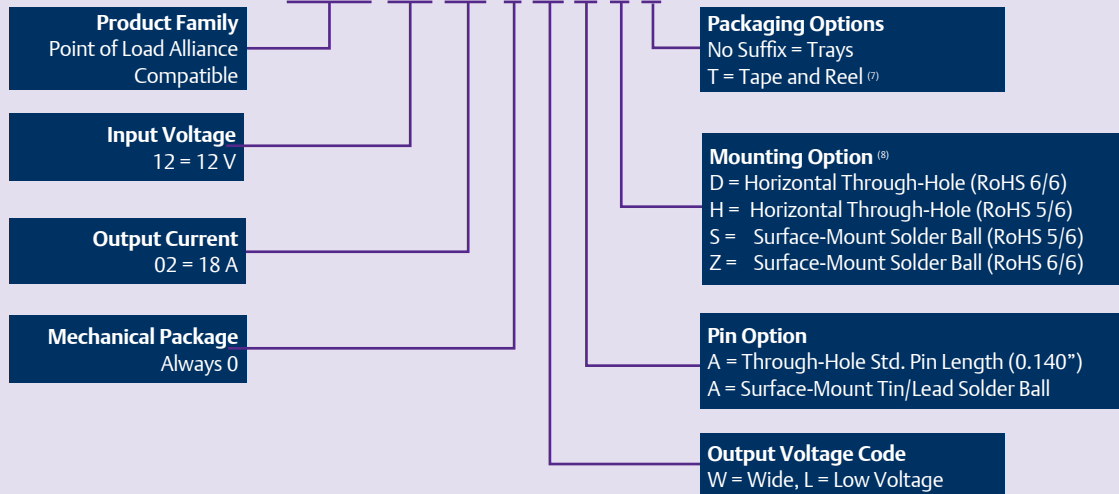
Product Family
Point of Load Alliance Compatible

Input Voltage
12 = 12 V

Output Current
02 = 18 A

Mechanical Package
Always 0

Packaging Options
No Suffix = Trays
T = Tape and Reel (7)

Mounting Option (8)
D = Horizontal Through-Hole (RoHS 6/6)
H = Horizontal Through-Hole (RoHS 5/6)
S = Surface-Mount Solder Ball (RoHS 5/6)
Z = Surface-Mount Solder Ball (RoHS 6/6)

Pin Option
A = Through-Hole Std. Pin Length (0.140”)
A = Surface-Mount Tin/Lead Solder Ball

Output Voltage Code
W = Wide, L = Low Voltage